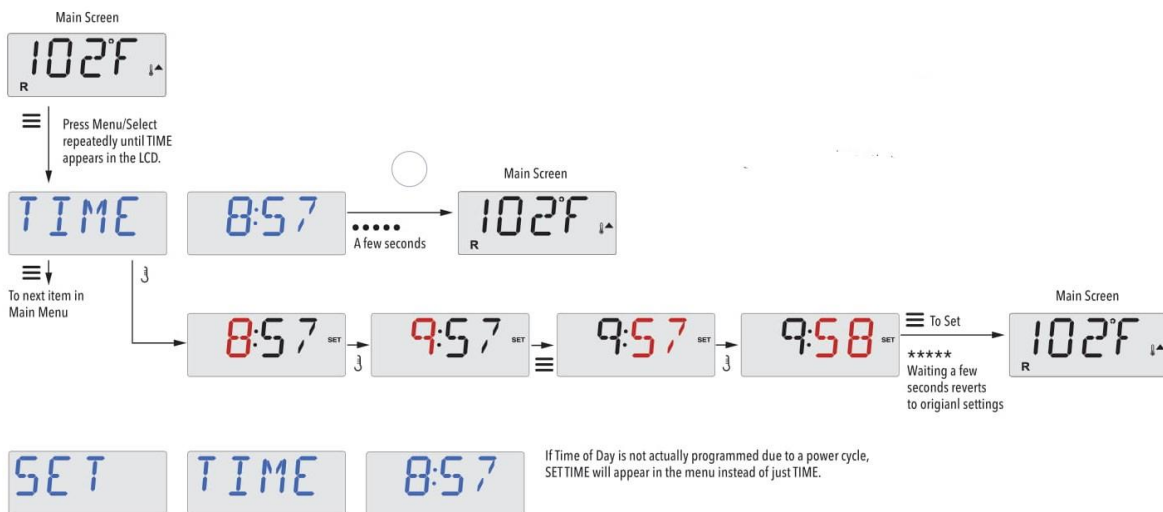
Main Screen

102°F

R

Press Menu/Select repeatedly until TIME appears in the LCD.

TIME

8:57

•••••

A few seconds

Main Screen

102°F

R

To next item in Main Menu

8:57 SET

9:57 SET

9:57 SET

9:58 SET

To Set

*****

Waiting a few seconds reverts to origianl settings

Main Screen

102°F

R

SET

TIME

8:57

If Time of Day is not actually programmed due to a power cycle, SET TIME will appear in the menu instead of just TIME.